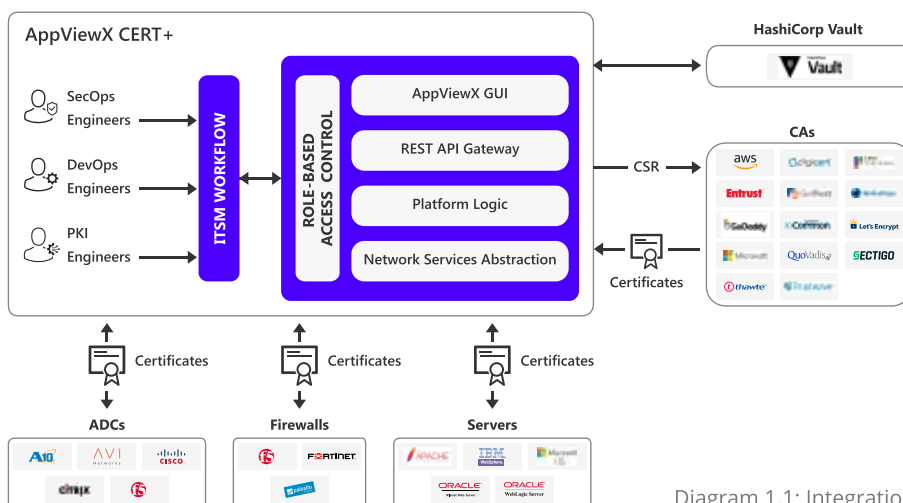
AppViewX CERT+

SecOps Engineers

DevOps Engineers

PKI Engineers

ITSM WORKFLOW

ROLE-BASED ACCESS CONTROL

AppViewX GUI

REST API Gateway

Platform Logic

Network Services Abstraction

HashiCorp Vault

Vault

CAs

CSR

aws

digicert

Entrust

GoDaddy

Let's Encrypt

Microsoft

QuoVadis

SECTIGO

thawte

Certificates

Certificates

Certificates

Certificates

ADCs

A10

AVI Networks

CISCO

citrix

f5

Firewalls

f5

FORTINET

paloalto

Servers

APACHE

IBM WebSphere

Microsoft IIS

ORACLE

ORACLE WebLogic Server

Diagram 1.1: Integratio